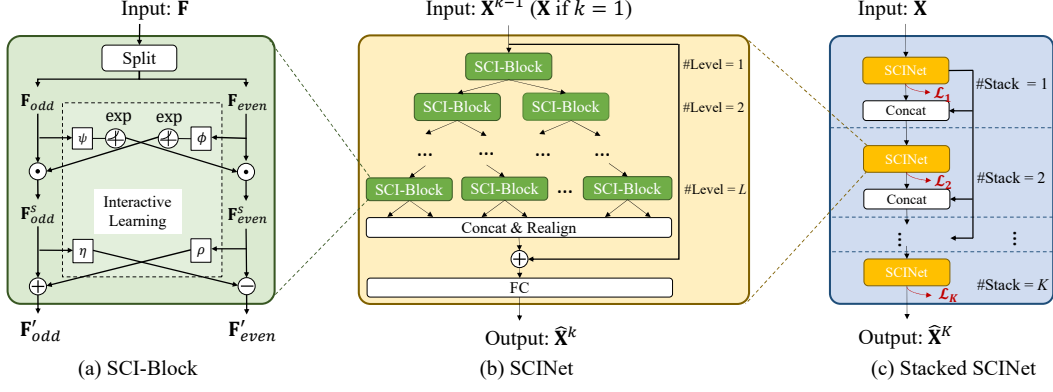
Input: $\mathbf{F}$

Split

$\mathbf{F}_{odd}$

$\mathbf{F}_{even}$

exp

exp

$\psi$

$\phi$

Interactive Learning

$\mathbf{F}^{s}_{odd}$

$\mathbf{F}^{s}_{even}$

$\eta$

$\rho$

$\mathbf{F}'_{odd}$

$\mathbf{F}'_{even}$

(a) SCI-Block

Input: $\mathbf{X}^{k-1}$ ($\mathbf{X}$ if $k=1$)

SCI-Block

#Level = 1

SCI-Block

SCI-Block

#Level = 2

...

...

...

...

SCI-Block

SCI-Block

...

SCI-Block

#Level = $L$

Concat & Realign

FC

Output: $\widehat{\mathbf{X}}^{k}$

(b) SCINet

Input: $\mathbf{X}$

SCINet

$\mathcal{L}_1$

#Stack = 1

Concat

SCINet

$\mathcal{L}_2$

#Stack = 2

Concat

⋮

⋮

SCINet

$\mathcal{L}_K$

#Stack = $K$

Output: $\widehat{\mathbf{X}}^{K}$

(c) Stacked SCINet